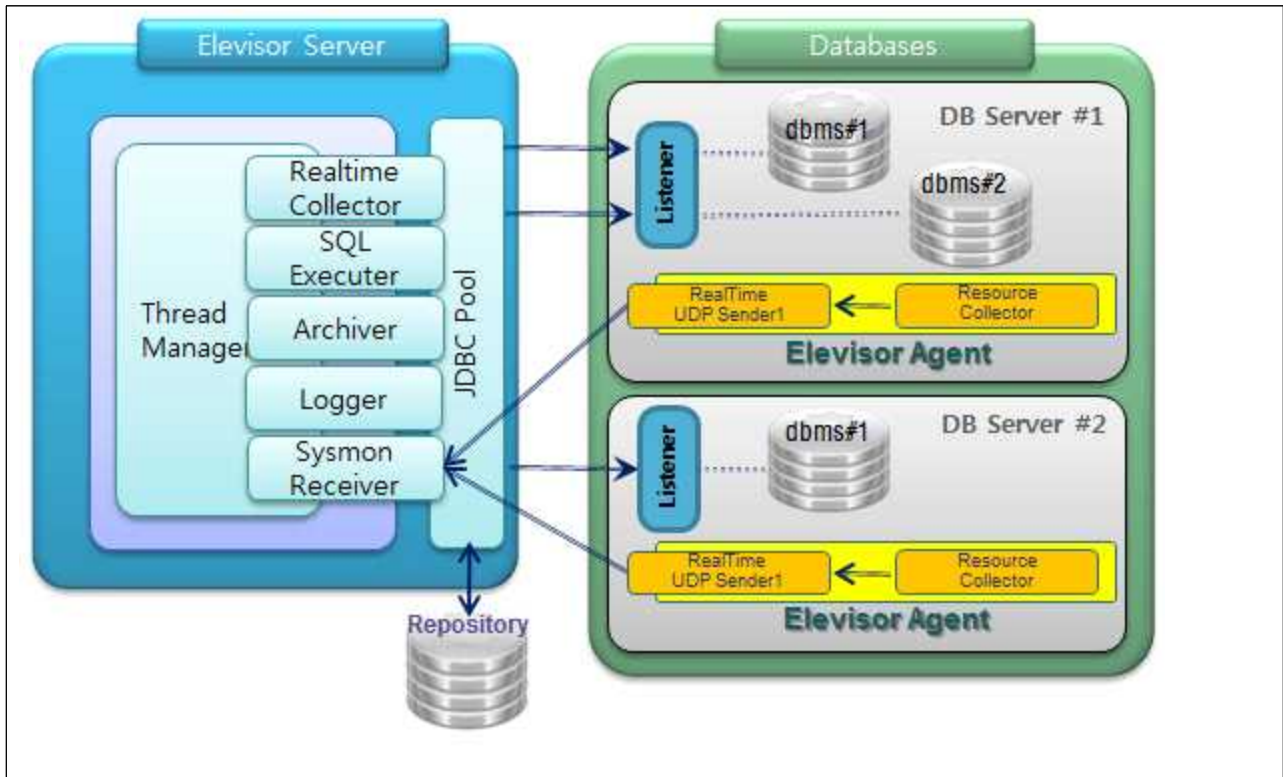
Elevisor Server

Thread Manager

Realtime Collector

SQL Executer

Archiver

Logger

Sysmon Receiver

JDBC Pool

Repository

Databases

DB Server #1

Listener

dbms#1

dbms#2

RealTime UDP Sender1

Resource Collector

Elevisor Agent

DB Server #2

Listener

dbms#1

RealTime UDP Sender1

Resource Collector

Elevisor Agent